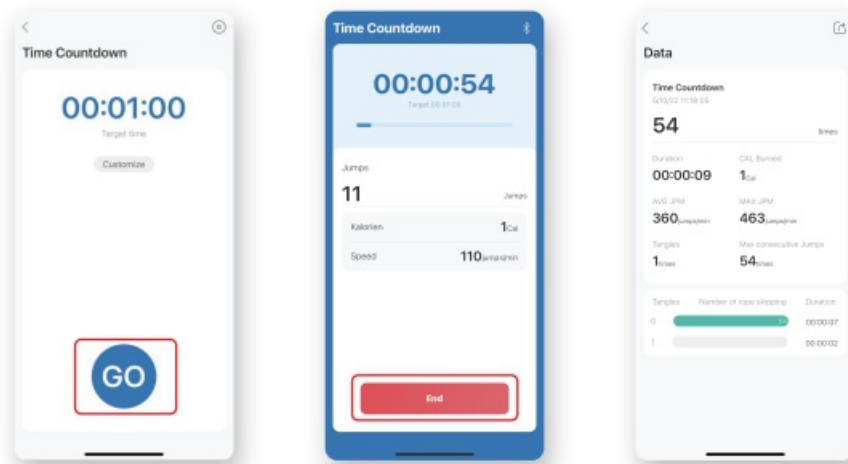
<

Time Countdown

00:01:00

Target time

Customize

GO

Time Countdown

00:00:54

Target 00:01:00

Jumps

11

Jumps

Kalorien

1Cal

Speed

110jumps/min

End

<

Data

Time Countdown

5/10/23 11:18:06

54

times

Duration

00:00:09

CAL Burned

1Cal

AVG JPM

360jumps/min

MAX JPM

463jumps/min

Tangles

1times

Max consecutive Jumps

54times

Tangles

Number of rope skipping

Duration

0

00:00:07

1

00:00:02